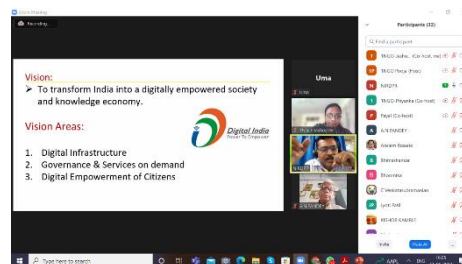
Zoom Meeting

Recording...

Vision:

➢ To transform India into a digitally empowered society and knowledge economy.

Vision Areas:

Digital India
Power To Empower

1. Digital Infrastructure
2. Governance & Services on demand
3. Digital Empowerment of Citizens

Uma

Participants (32)

Find a participant

TRCO Jasha... (Co-host, me)

TRCO Pooja (Host)

NARPA

TRCO Priyanka (Co-host)

Payal (Co-host)

A.N.PANDEY

Aseem Basale

Bhimshankar

Bhowmiko

C Venkataramanan

Lycn Patil

MD ASIF KHAN

Invite

Mute All

Type here to search

ENG